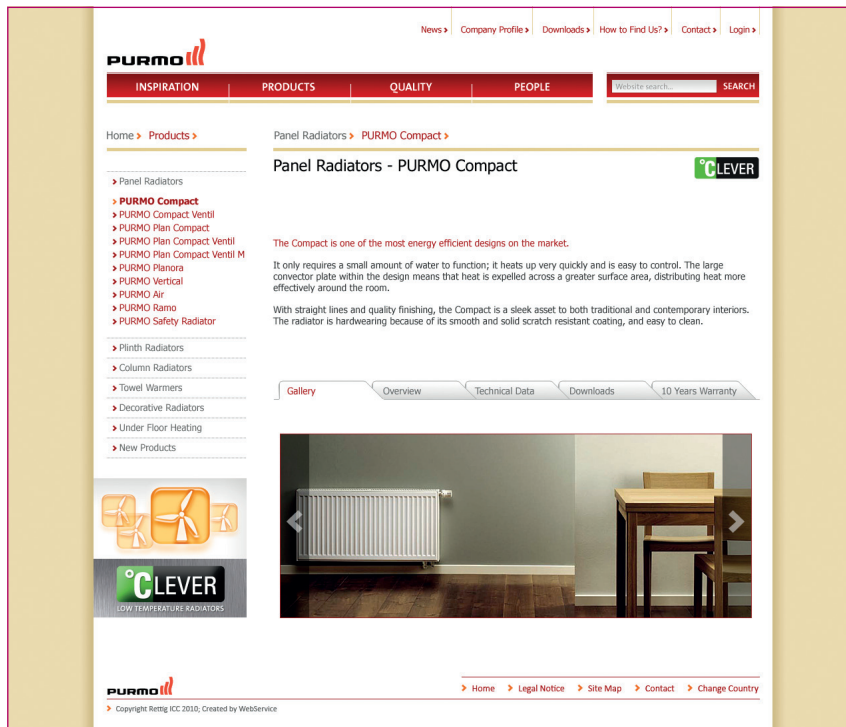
News > Company Profile > Downloads > How to Find Us? > Contact > Login >

PURMO

INSPIRATION PRODUCTS QUALITY PEOPLE

Website search... SEARCH

Home > Products >

Panel Radiators > PURMO Compact >

Panel Radiators - PURMO Compact

°CLEVER

> Panel Radiators

> PURMO Compact
> PURMO Compact Ventil
> PURMO Plan Compact
> PURMO Plan Compact Ventil
> PURMO Plan Compact Ventil M
> PURMO Planora
> PURMO Vertical
> PURMO Air
> PURMO Ramo
> PURMO Safety Radiator

> Plinth Radiators
> Column Radiators
> Towel Warmers
> Decorative Radiators
> Under Floor Heating
> New Products

°CLEVER
LOW TEMPERATURE RADIATORS

The Compact is one of the most energy efficient designs on the market.

It only requires a small amount of water to function; it heats up very quickly and is easy to control. The large convector plate within the design means that heat is expelled across a greater surface area, distributing heat more effectively around the room.

With straight lines and quality finishing, the Compact is a sleek asset to both traditional and contemporary interiors. The radiator is hardwearing because of its smooth and solid scratch resistant coating, and easy to clean.

Gallery | Overview | Technical Data | Downloads | 10 Years Warranty

PURMO

> Home > Legal Notice > Site Map > Contact > Change Country

> Copyright Rettig ICC 2010; Created by WebService